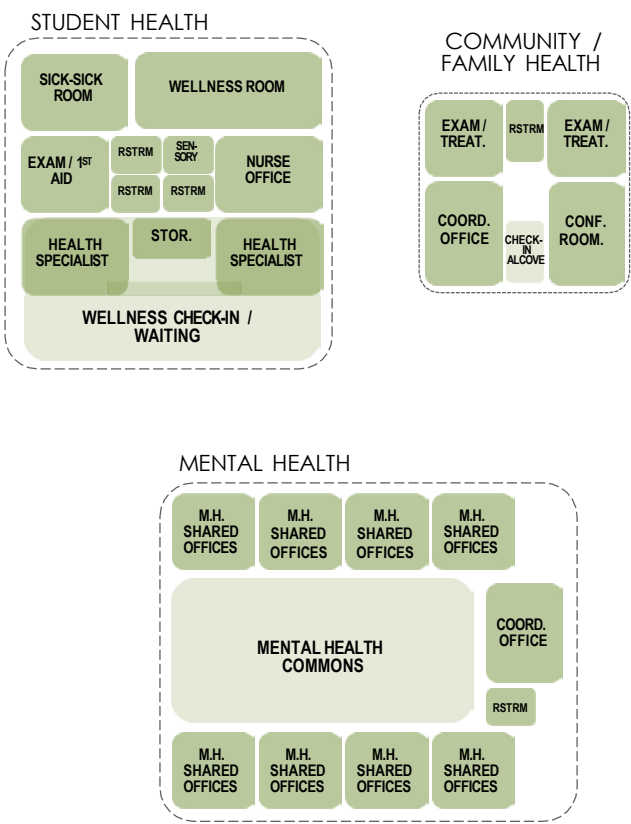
STUDENT HEALTH

SICK-SICK ROOM

WELLNESS ROOM

EXAM / 1$^{ST}$ AID

RSTRM

SEN-SORY

NURSE OFFICE

RSTRM

RSTRM

HEALTH SPECIALIST

STOR.

HEALTH SPECIALIST

WELLNESS CHECK-IN / WAITING

COMMUNITY / FAMILY HEALTH

EXAM / TREAT.

RSTRM

EXAM / TREAT.

COORD. OFFICE

CHECK-IN ALCOVE

CONF. ROOM.

MENTAL HEALTH

M.H. SHARED OFFICES

M.H. SHARED OFFICES

M.H. SHARED OFFICES

M.H. SHARED OFFICES

MENTAL HEALTH COMMONS

COORD. OFFICE

RSTRM

M.H. SHARED OFFICES

M.H. SHARED OFFICES

M.H. SHARED OFFICES

M.H. SHARED OFFICES